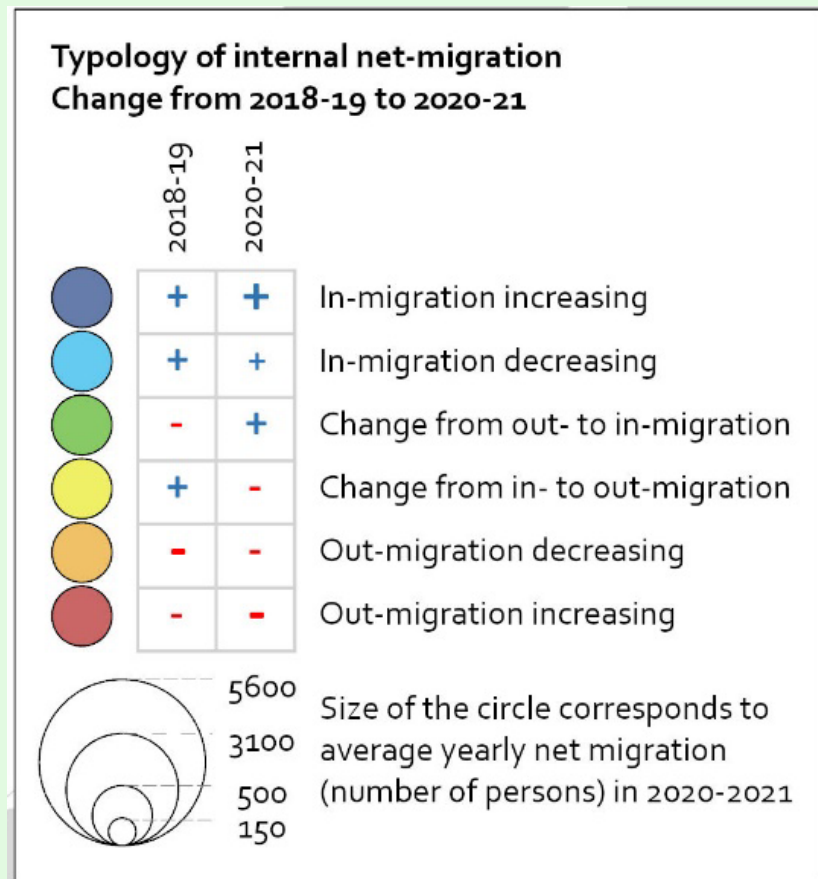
Typology of internal net-migration
Change from 2018-19 to 2020-21

| 2018-19 | 2020-21 | |
|---|---|---|
| + | + | In-migration increasing |
| + | + | In-migration decreasing |
| - | + | Change from out- to in-migration |
| + | - | Change from in- to out-migration |
| - | - | Out-migration decreasing |
| - | - | Out-migration increasing |

5600
3100
500
150

Size of the circle corresponds to average yearly net migration (number of persons) in 2020-2021